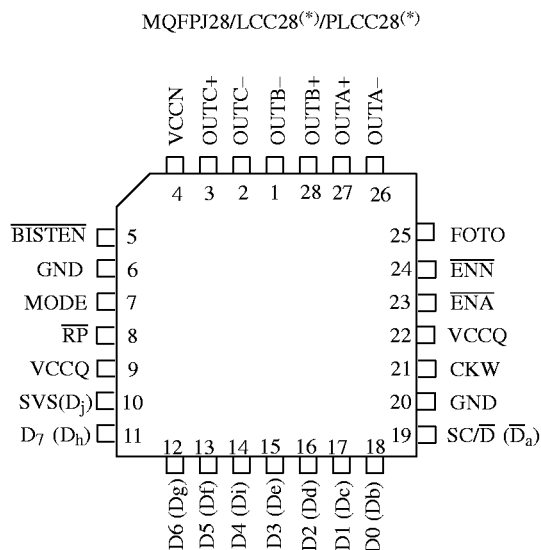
MQFPJ28/LCC28$^{(*)}$/PLCC28$^{(*)}$

VCCN OUTC+ OUTC– OUTB– OUTB+ OUTA+ OUTA–

4 3 2 1 28 27 26

$\overline{\text{BISTEN}}$ 5
GND 6
MODE 7
$\overline{\text{RP}}$ 8
VCCQ 9
SVS($D_j$) 10
$D_7$ ($D_h$) 11

25 FOTO
24 $\overline{\text{ENN}}$
23 $\overline{\text{ENA}}$
22 VCCQ
21 CKW
20 GND
19 SC/$\overline{\text{D}}$ ($\overline{\text{D}}_a$)

12 13 14 15 16 17 18

D6 (Dg) D5 (Df) D4 (Di) D3 (De) D2 (Dd) D1 (Dc) D0 (Db)